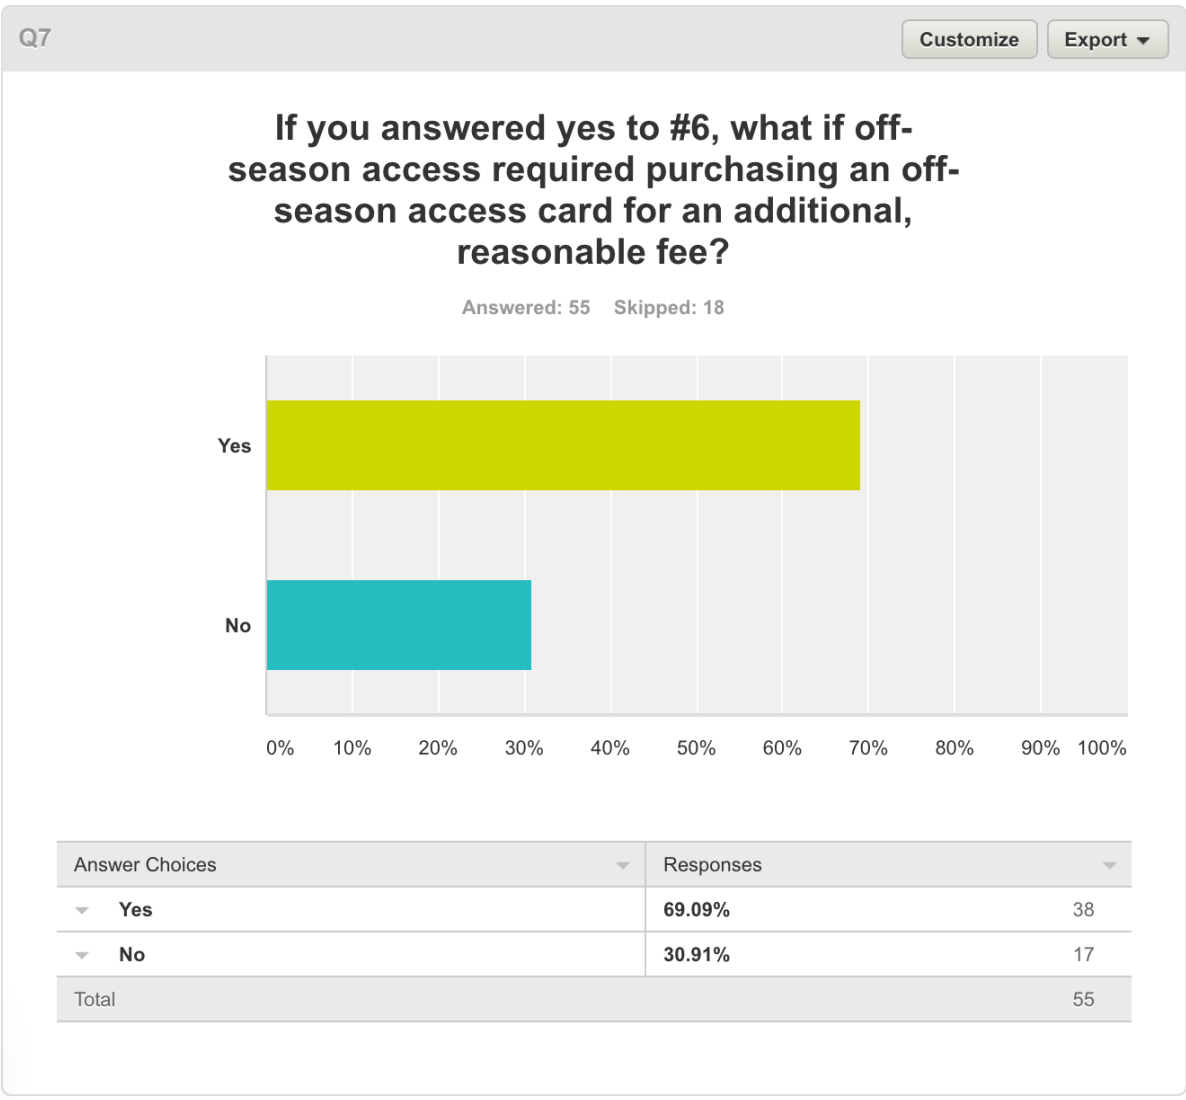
Q7

Customize Export

If you answered yes to #6, what if off-season access required purchasing an off-season access card for an additional, reasonable fee?

Answered: 55 Skipped: 18

Yes

No

0% 10% 20% 30% 40% 50% 60% 70% 80% 90% 100%

| Answer Choices | Responses | |
|---|---|---|
| Yes | 69.09% | 38 |
| No | 30.91% | 17 |
| Total | | 55 |